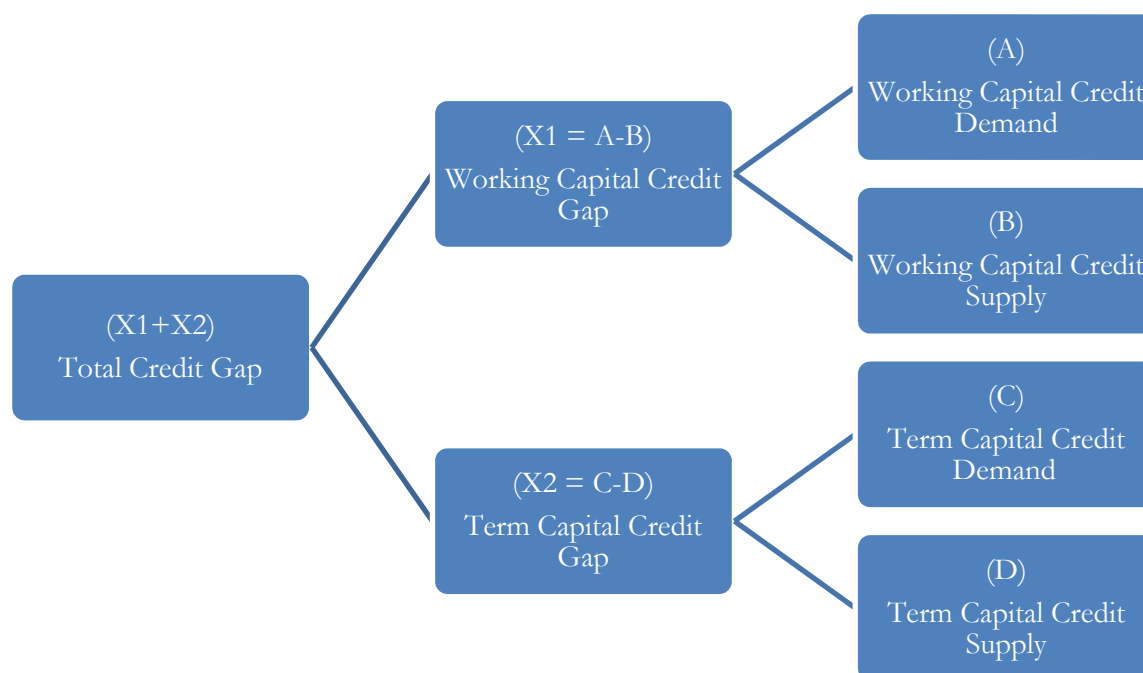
(X1+X2)
Total Credit Gap

(X1 = A-B)
Working Capital Credit Gap

(X2 = C-D)
Term Capital Credit Gap

(A)
Working Capital Credit Demand

(B)
Working Capital Credit Supply

(C)
Term Capital Credit Demand

(D)
Term Capital Credit Supply